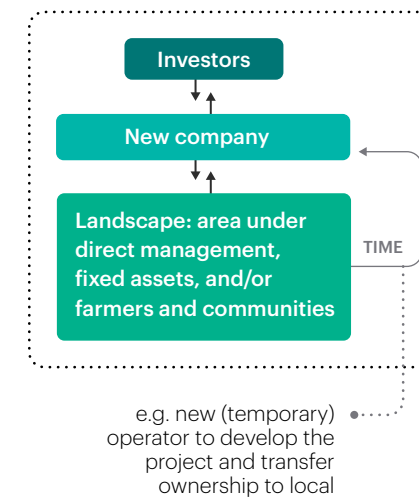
Investors

New company

Landscape: area under direct management, fixed assets, and/or farmers and communities

TIME

e.g. new (temporary) operator to develop the project and transfer ownership to local